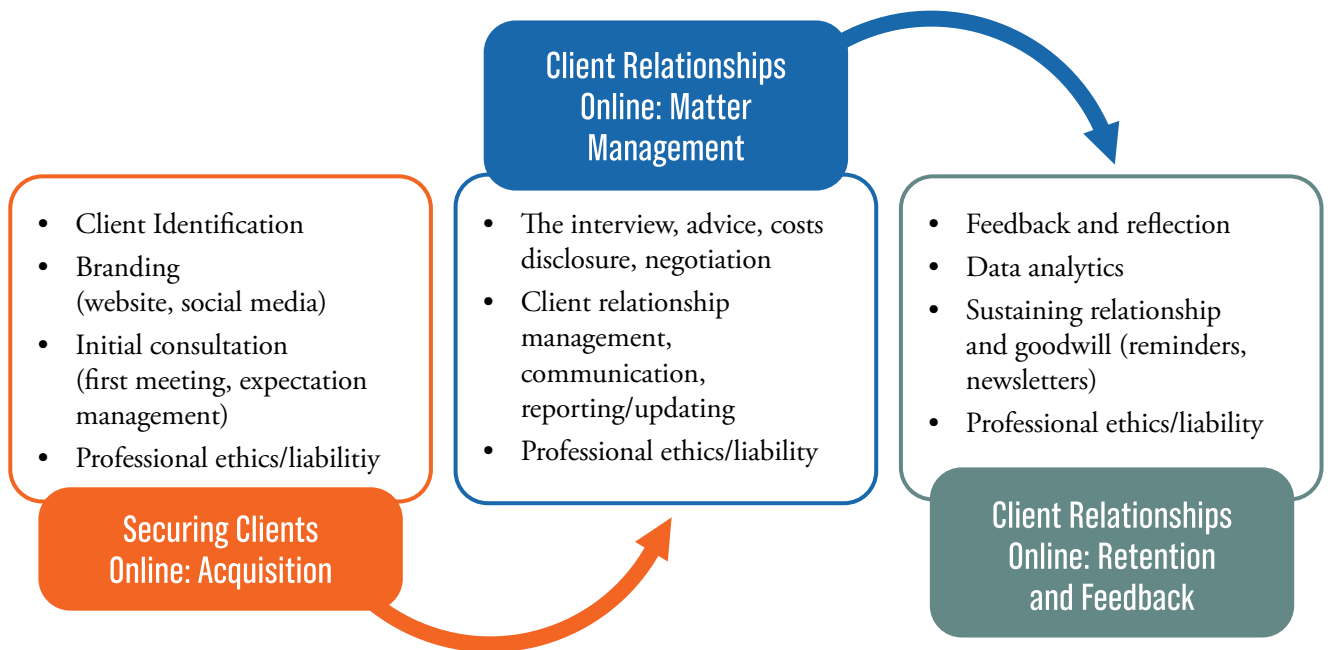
- Client Identification
- Branding (website, social media)
- Initial consultation (first meeting, expectation management)
- Professional ethics/liabilitiy

Securing Clients Online: Acquisition

Client Relationships Online: Matter Management

- The interview, advice, costs disclosure, negotiation
- Client relationship management, communication, reporting/updating
- Professional ethics/liability

- Feedback and reflection
- Data analytics
- Sustaining relationship and goodwill (reminders, newsletters)
- Professional ethics/liability

Client Relationships Online: Retention and Feedback